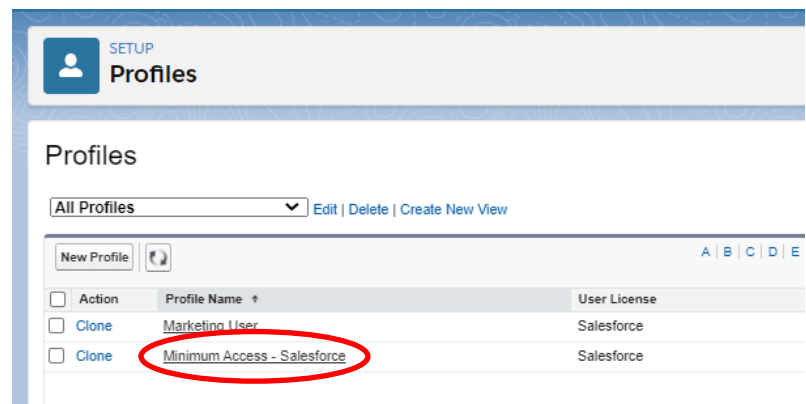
SETUP
Profiles

Profiles

All Profiles
Edit | Delete | Create New View

New Profile

A | B | C | D | E

| | Action | Profile Name ↑ | User License |
|---|---|---|---|
| | Clone | Marketing User | Salesforce |
| | Clone | Minimum Access - Salesforce | Salesforce |